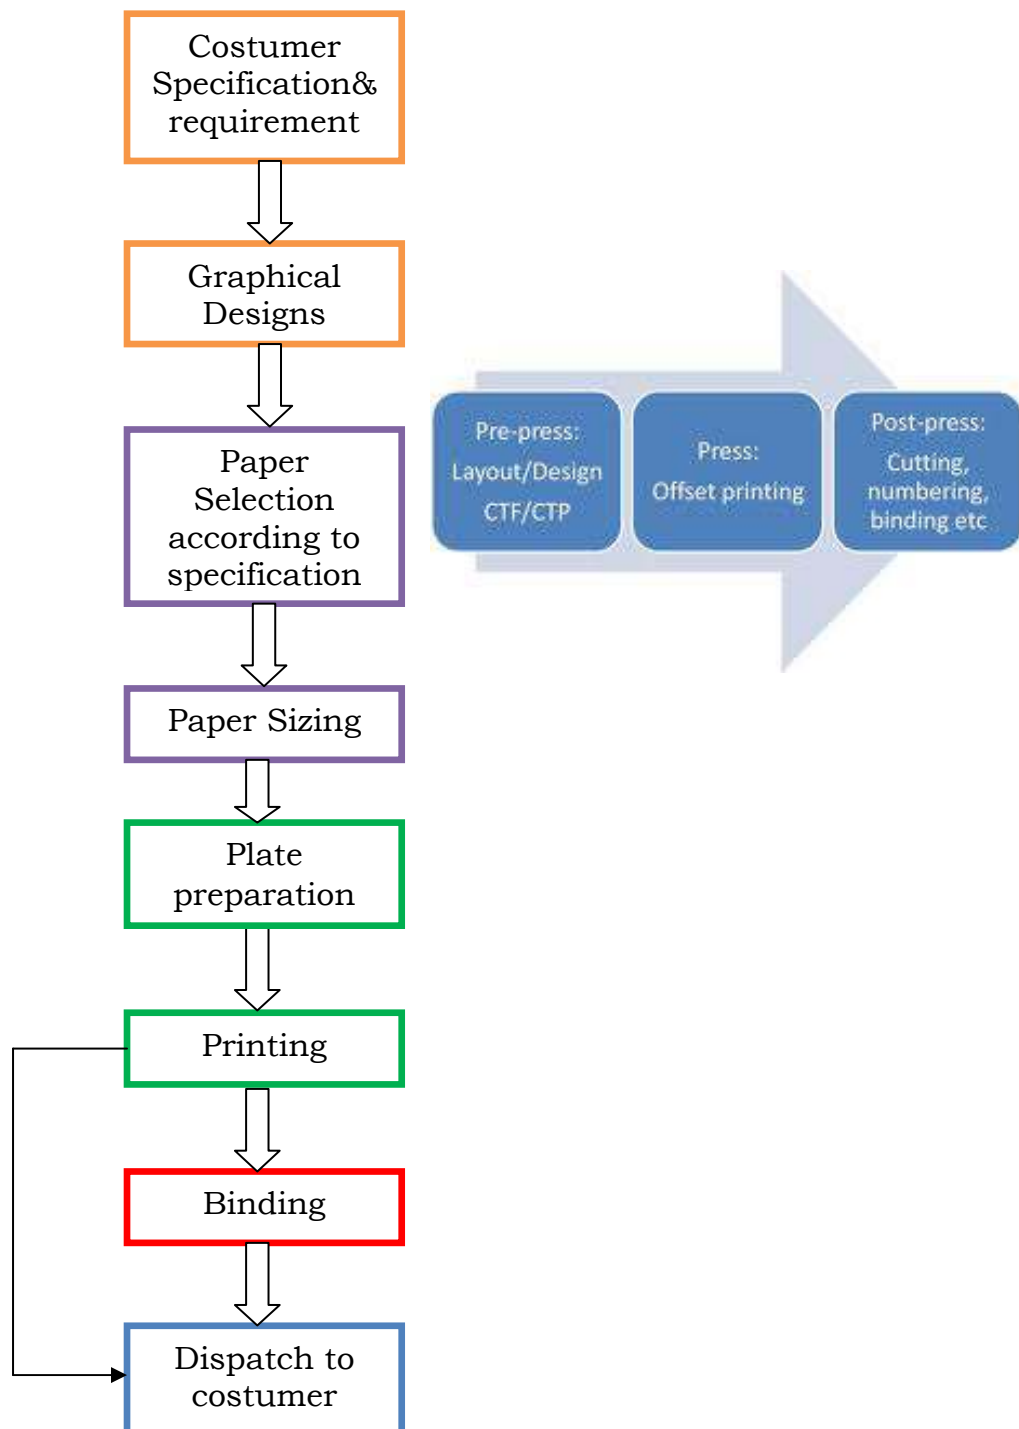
Costumer Specification& requirement

Graphical Designs

Paper Selection according to specification

Paper Sizing

Plate preparation

Printing

Binding

Dispatch to costumer

Pre-press:
Layout/Design
CTF/CTP

Press:
Offset printing

Post-press:
Cutting, numbering, binding etc